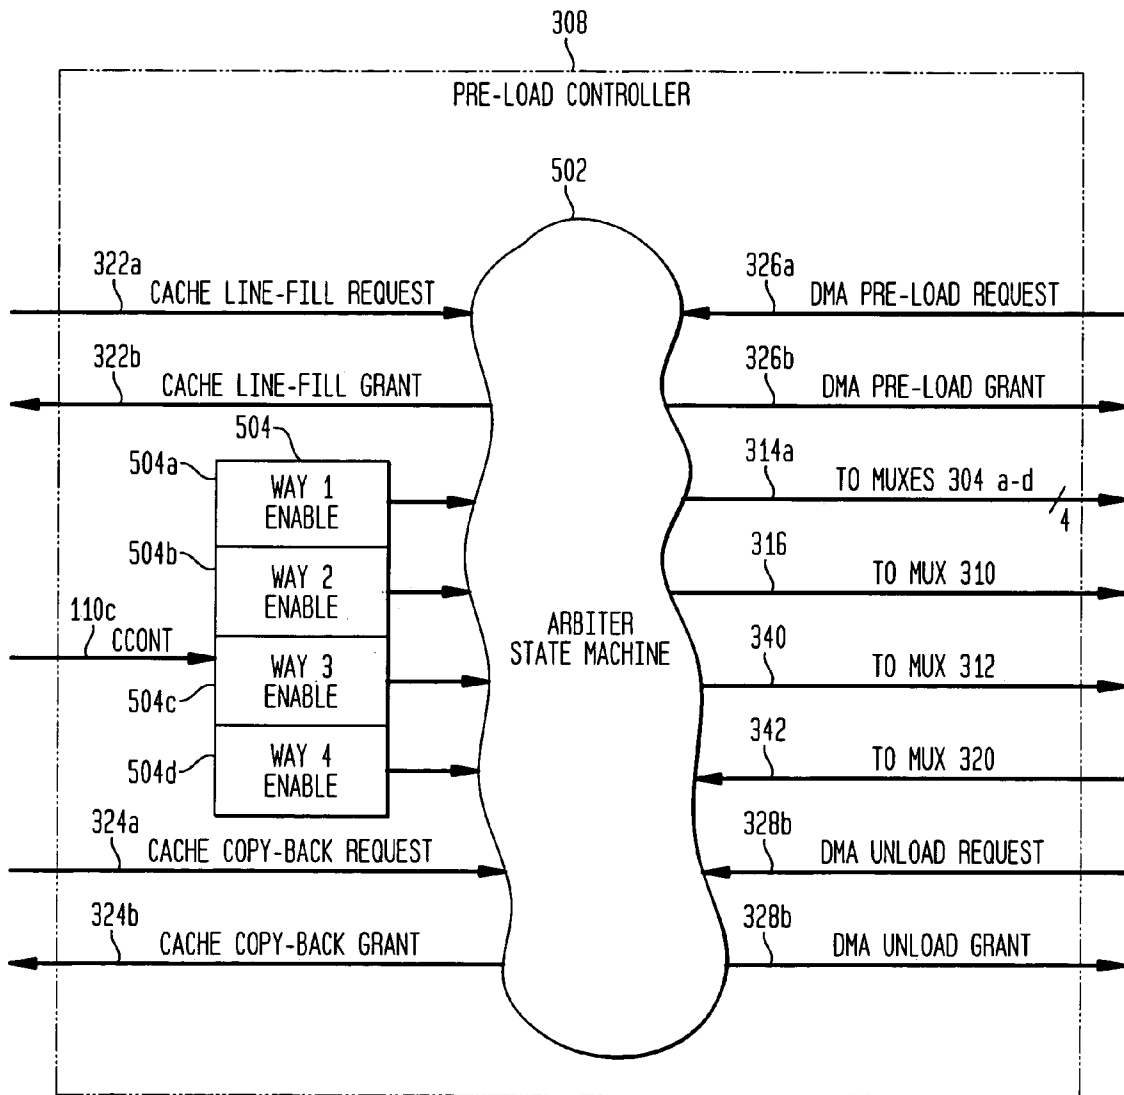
308

PRE-LOAD CONTROLLER

502

322a
CACHE LINE-FILL REQUEST

322b
CACHE LINE-FILL GRANT

504
504a
WAY 1
ENABLE

504b
WAY 2
ENABLE

110c
CCONT

WAY 3
ENABLE
504c

504d
WAY 4
ENABLE

324a
CACHE COPY-BACK REQUEST

324b
CACHE COPY-BACK GRANT

ARBITER
STATE MACHINE

326a
DMA PRE-LOAD REQUEST

326b
DMA PRE-LOAD GRANT

314a
TO MUXES 304 a-d
4

316
TO MUX 310

340
TO MUX 312

342
TO MUX 320

328b
DMA UNLOAD REQUEST

328b
DMA UNLOAD GRANT